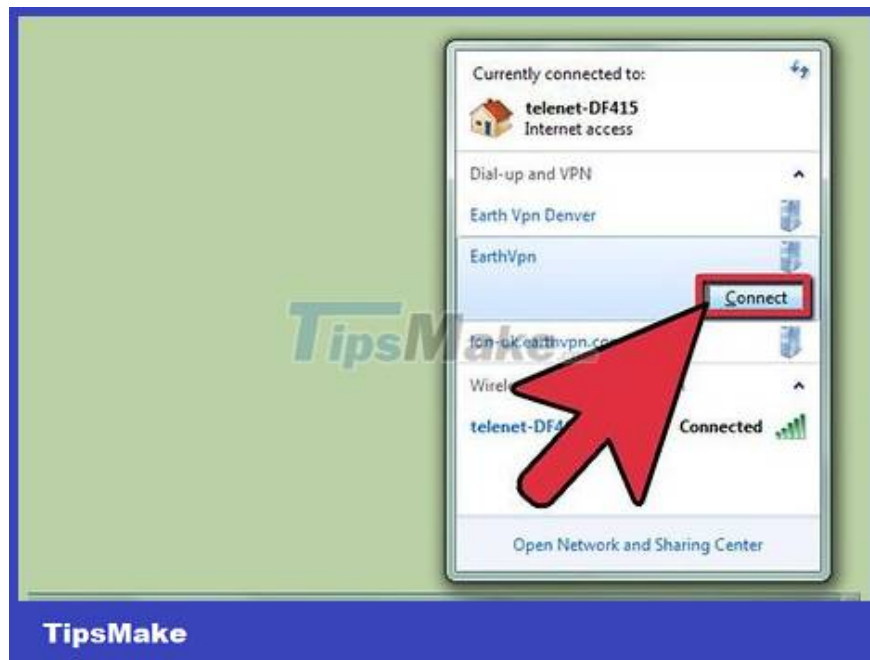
Currently connected to:

telenet-DF415
Internet access

Dial-up and VPN

Earth Vpn Denver

EarthVpn

Connect

TipsMake

fon-uk.earthvpn.co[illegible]

Wirele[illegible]

telenet-DF4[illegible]

Connected

Open Network and Sharing Center

TipsMake